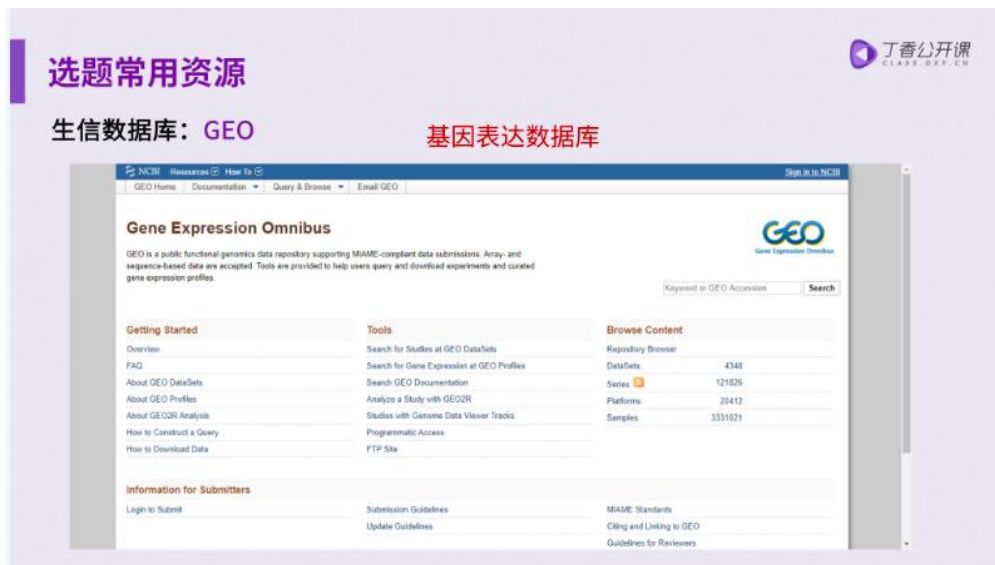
选题常用资源

丁香公开课
CLASS.DXY.CN

生信数据库：GEO

基因表达数据库

NCBI Resources How To

Sign in to NCBI

GEO Home | Documentation | Query & Browse | Email GEO

Gene Expression Omnibus

GEO
Gene Expression Omnibus

GEO is a public functional genomics data repository supporting MIAME-compliant data submissions. Array- and sequence-based data are accepted. Tools are provided to help users query and download experiments and curated gene expression profiles.

Keyword or GEO Accession | Search

Getting Started

Overview
FAQ
About GEO DataSets
About GEO Profiles
About GEO2R Analysis
How to Construct a Query
How to Download Data

Tools

Search for Studies at GEO DataSets
Search for Gene Expression at GEO Profiles
Search GEO Documentation
Analyze a Study with GEO2R
Studies with Genome Data Viewer Tracks
Programmatic Access
FTP Site

Browse Content

Repository Browser

| | |
|---|---|
| DataSets | 4348 |
| Series | 121826 |
| Platforms | 20412 |
| Samples | 3331021 |

Information for Submitters

Login to Submit

Submission Guidelines
Update Guidelines

MIAME Standards
Citing and Linking to GEO
Guidelines for Reviewers